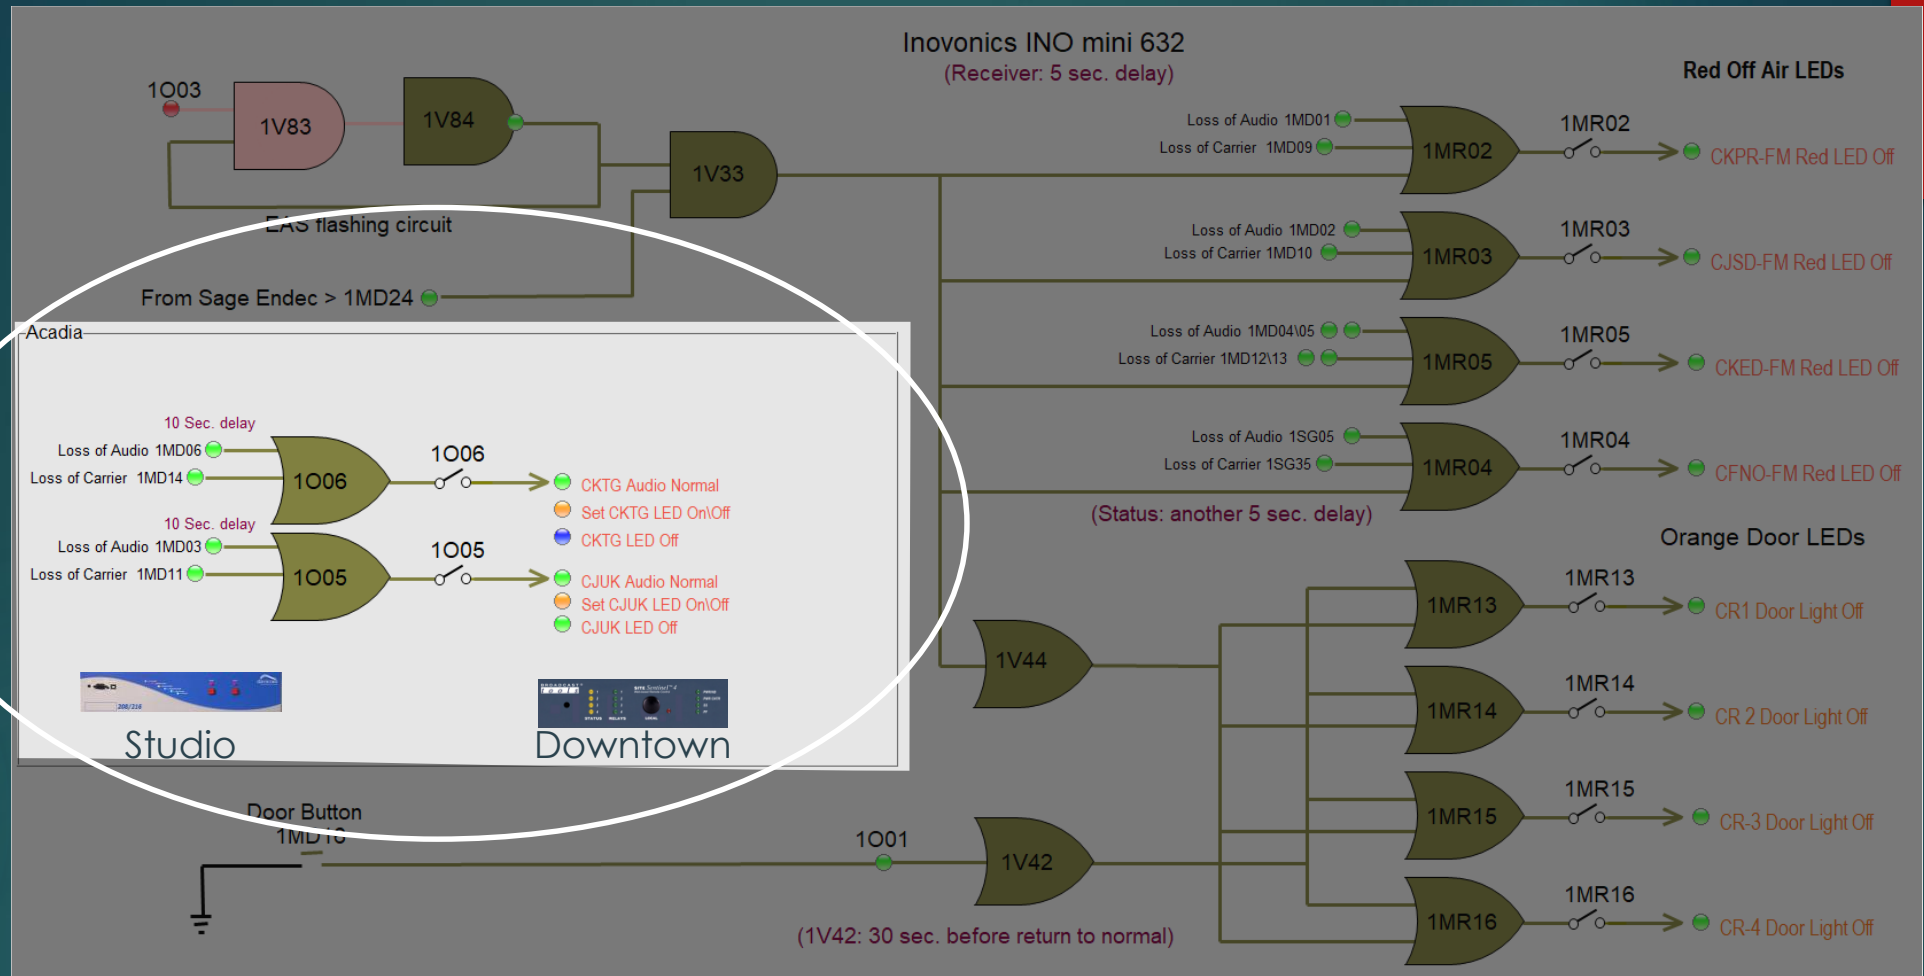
Inovonics INO mini 632
(Receiver: 5 sec. delay)

Red Off Air LEDs

1O03
1V83
1V84
1V33
EAS flashing circuit
From Sage Endec > 1MD24

Loss of Audio 1MD01
Loss of Carrier 1MD09
1MR02
1MR02
CKPR-FM Red LED Off

Loss of Audio 1MD02
Loss of Carrier 1MD10
1MR03
1MR03
CJSD-FM Red LED Off

Loss of Audio 1MD04\05
Loss of Carrier 1MD12\13
1MR05
1MR05
CKED-FM Red LED Off

Loss of Audio 1SG05
Loss of Carrier 1SG35
1MR04
1MR04
CFNO-FM Red LED Off

(Status: another 5 sec. delay)

Acadia

10 Sec. delay
Loss of Audio 1MD06
Loss of Carrier 1MD14
1O06
1O06
CKTG Audio Normal
Set CKTG LED On\Off
CKTG LED Off

10 Sec. delay
Loss of Audio 1MD03
Loss of Carrier 1MD11
1O05
1O05
CJUK Audio Normal
Set CJUK LED On\Off
CJUK LED Off

Studio
Downtown

Orange Door LEDs

1V44
1MR13
1MR13
CR1 Door Light Off
1MR14
1MR14
CR 2 Door Light Off
1MR15
1MR15
CR-3 Door Light Off
1MR16
1MR16
CR-4 Door Light Off

Door Button
1MD16
1O01
1V42
(1V42: 30 sec. before return to normal)